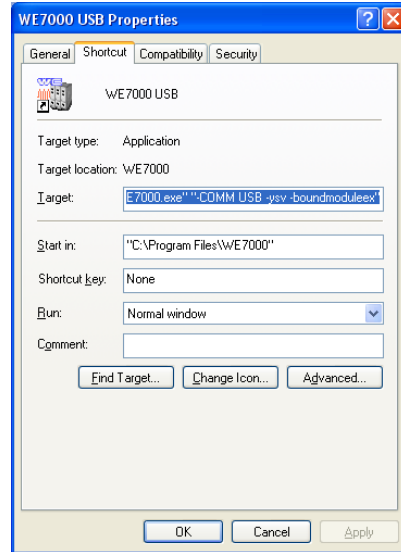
WE7000 USB Properties

General | Shortcut | Compatibility | Security

WE7000 USB

Target type: Application

Target location: WE7000

Target: E7000.exe" "-COMM USB -ysv -boundmoduleex"

Start in: "C:\Program Files\WE7000"

Shortcut key: None

Run: Normal window

Comment:

Find Target... | Change Icon... | Advanced...

OK | Cancel | Apply